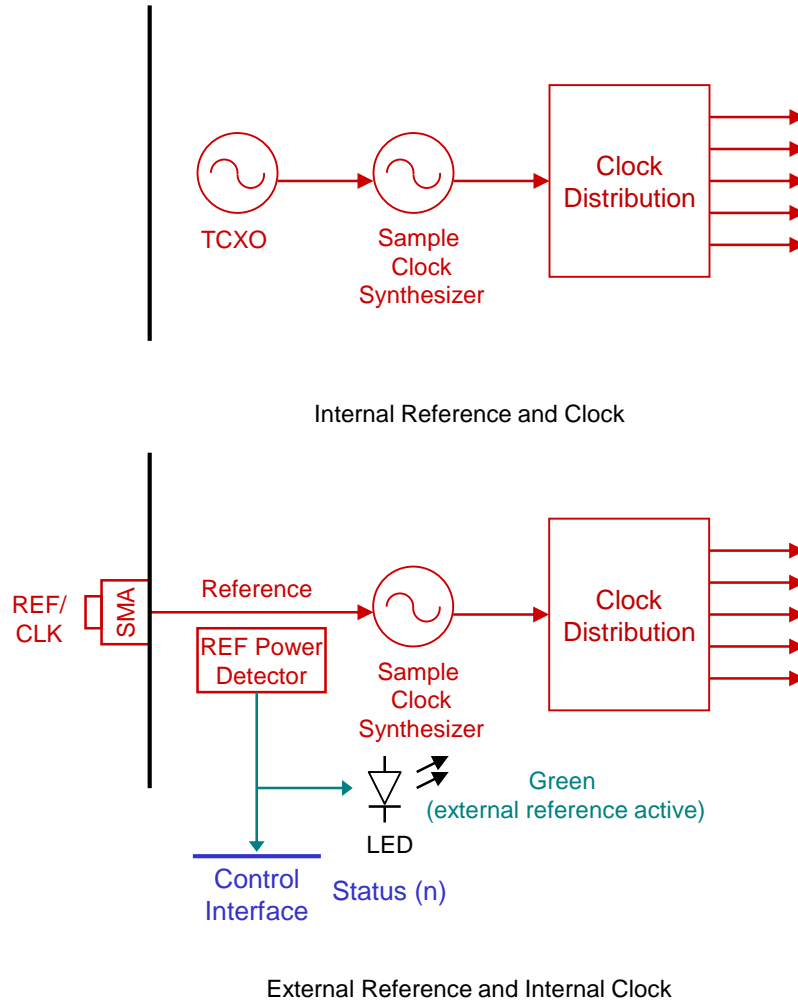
TCXO

Sample Clock Synthesizer

Clock Distribution

Internal Reference and Clock

REF/ CLK

SMA

Reference

REF Power Detector

Sample Clock Synthesizer

Clock Distribution

LED

Green (external reference active)

Control Interface

Status (n)

External Reference and Internal Clock